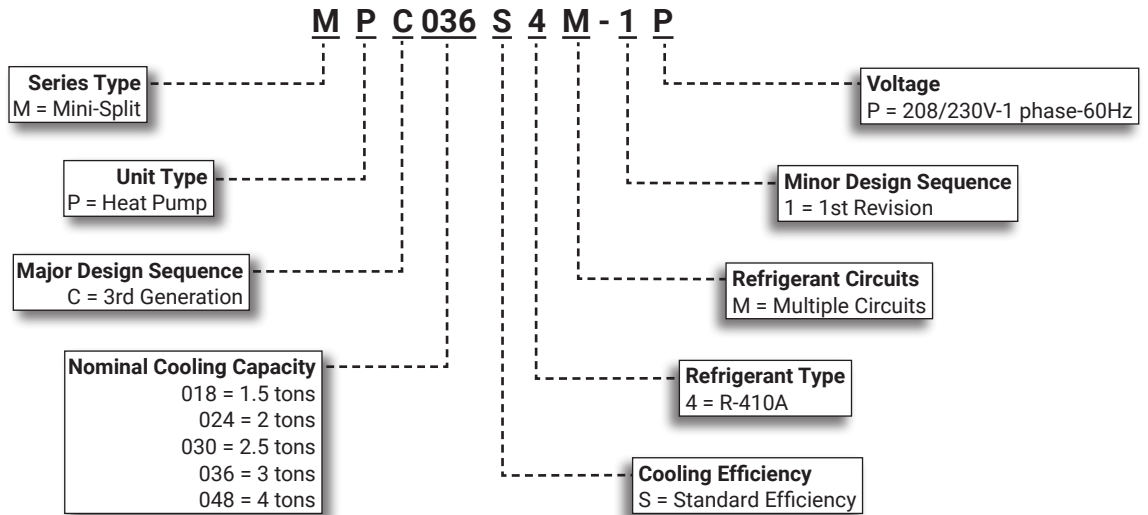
M P C 036 S 4 M - 1 P

Series Type
M = Mini-Split

Unit Type
P = Heat Pump

Major Design Sequence
C = 3rd Generation

Nominal Cooling Capacity
018 = 1.5 tons
024 = 2 tons
030 = 2.5 tons
036 = 3 tons
048 = 4 tons

Voltage
P = 208/230V-1 phase-60Hz

Minor Design Sequence
1 = 1st Revision

Refrigerant Circuits
M = Multiple Circuits

Refrigerant Type
4 = R-410A

Cooling Efficiency
S = Standard Efficiency